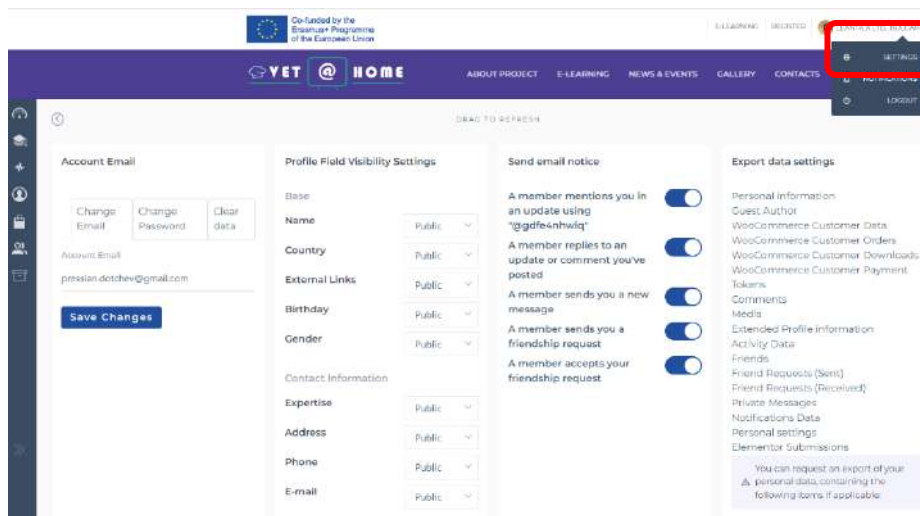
Co-funded by the Erasmus+ Programme of the European Union

E-LEARNING REGISTER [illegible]

SETTINGS
NOTIFICATIONS
LOGOUT

VET @ HOME

ABOUT PROJECT E-LEARNING NEWS & EVENTS GALLERY CONTACTS

DRAG TO REFRESH

Account Email

Change Email | Change Password | Clear data

Account Email
pressian.dotchev@gmail.com

Save Changes

Profile Field Visibility Settings

Base

Name Public
Country Public
External Links Public
Birthday Public
Gender Public

Contact Information

Expertise Public
Address Public
Phone Public
E-mail Public

Send email notice

A member mentions you in an update using "@gdfe4nhwlq"
A member replies to an update or comment you've posted
A member sends you a new message
A member sends you a friendship request
A member accepts your friendship request

Export data settings

Personal information
Guest Author
WooCommerce Customer Data
WooCommerce Customer Orders
WooCommerce Customer Downloads
WooCommerce Customer Payment Tokens
Comments
Media
Extended Profile information
Activity Data
Friends
Friend Requests (Sent)
Friend Requests (Received)
Private Messages
Notifications Data
Personal settings
Elementor Submissions

You can request an export of your personal data, containing the following items if applicable: